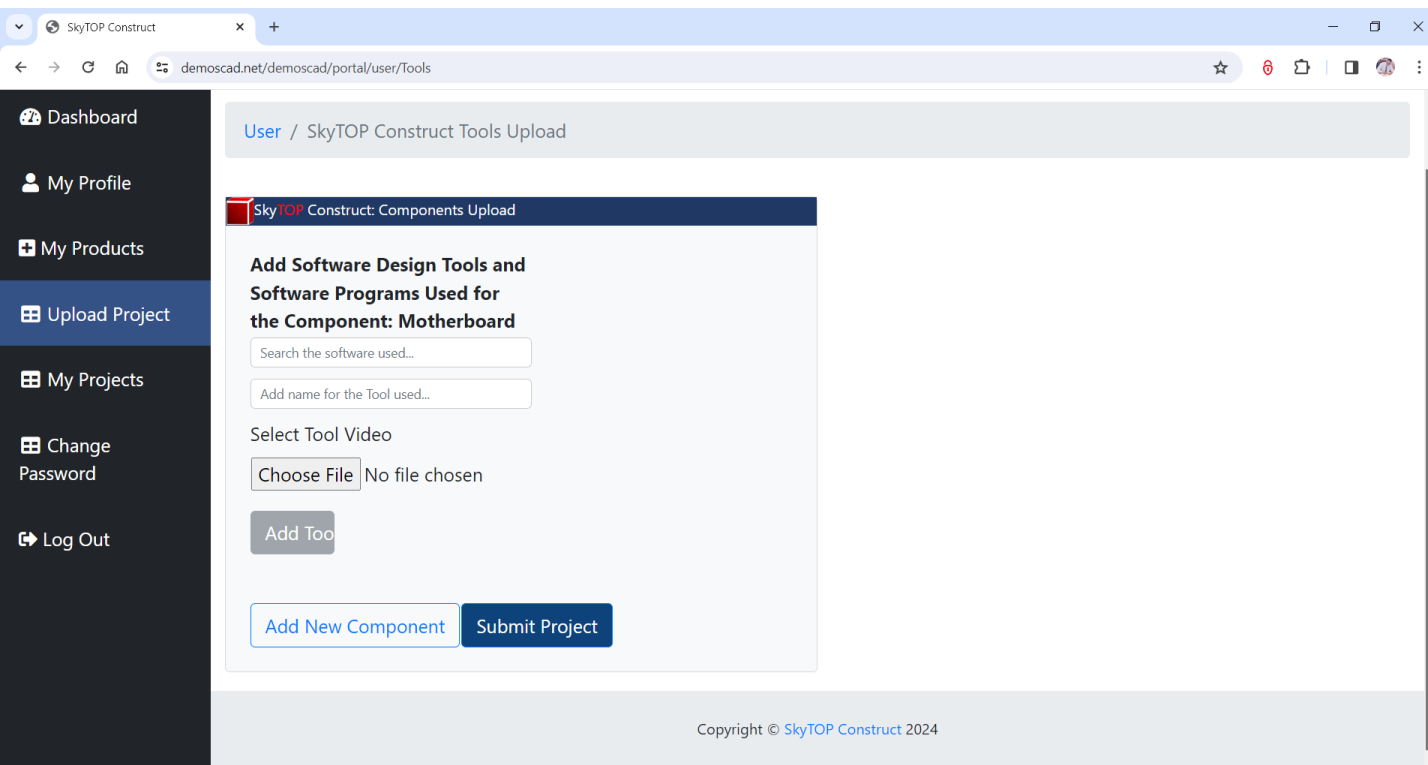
SkyTOP Construct

demoscad.net/demoscad/portal/user/Tools

Dashboard

My Profile

My Products

Upload Project

My Projects

Change Password

Log Out

User / SkyTOP Construct Tools Upload

SkyTOP Construct: Components Upload

Add Software Design Tools and Software Programs Used for the Component: Motherboard

Search the software used...

Add name for the Tool used...

Select Tool Video

Choose File No file chosen

Add Too

Add New Component

Submit Project

Copyright © SkyTOP Construct 2024